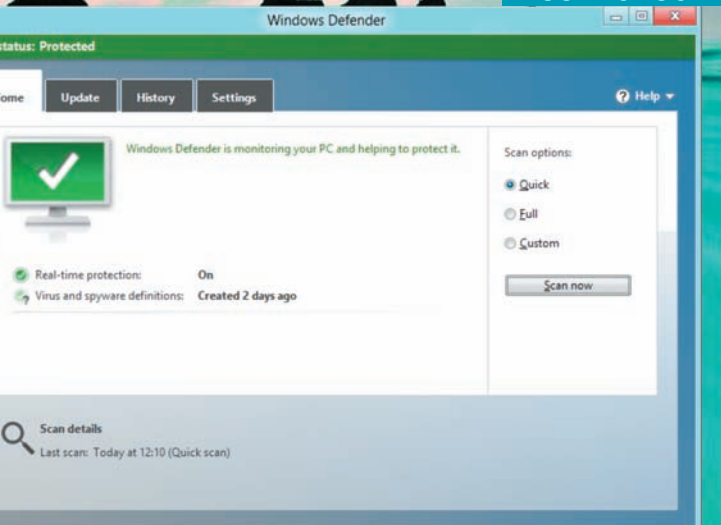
Windows Defender

tatus: Protected

ome

Update

History

Settings

Help

Windows Defender is monitoring your PC and helping to protect it.

Scan options:

Quick

Full

Custom

Scan now

Real-time protection: On

Virus and spyware definitions: Created 2 days ago

Scan details

Last scan: Today at 12:10 (Quick scan)